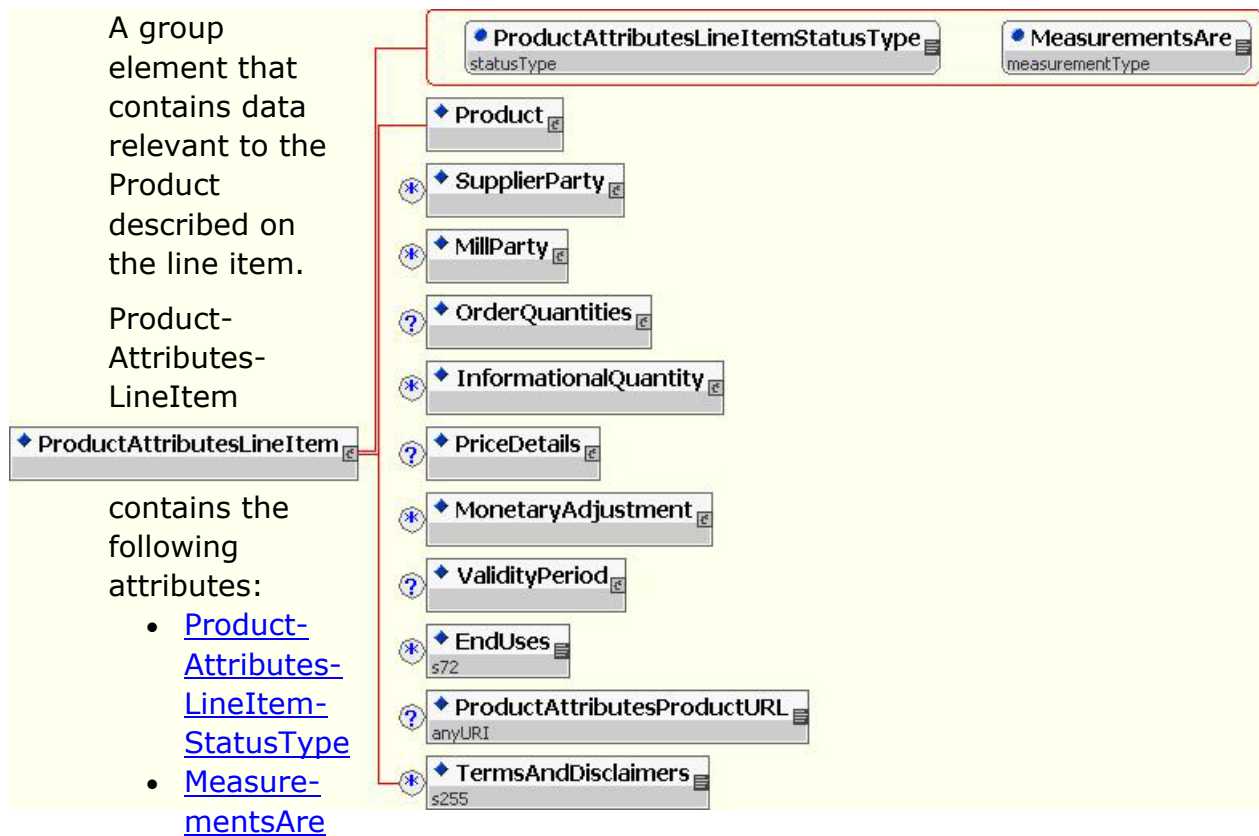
A group element that contains data relevant to the Product described on the line item.

Product-Attributes-LineItem

ProductAttributesLineItem

contains the following attributes:

- Product-Attributes-LineItem-StatusType
- Measure-mentsAre

ProductAttributesLineItemStatusType
statusType

MeasurementsAre
measurementType

Product

SupplierParty

MillParty

OrderQuantities

InformationalQuantity

PriceDetails

MonetaryAdjustment

ValidityPeriod

EndUses
s72

ProductAttributesProductURL
anyURI

TermsAndDisclaimers
s255